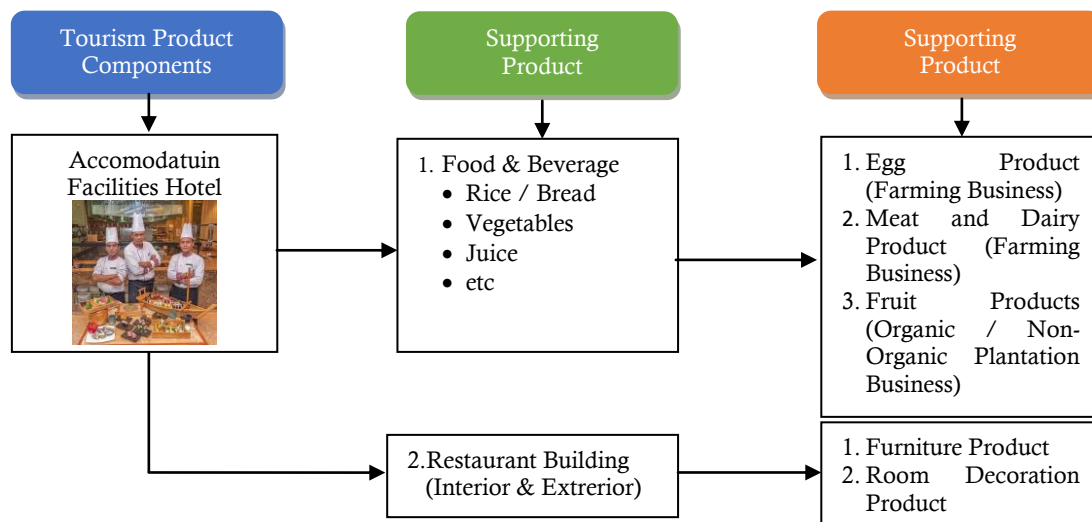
Tourism Product Components

Supporting Product

Supporting Product

Accomodatuin Facilities Hotel

1. Food & Beverage
- Rice / Bread
- Vegetables
- Juice
- etc

1. Egg Product (Farming Business)
2. Meat and Dairy Product (Farming Business)
3. Fruit Products (Organic / Non-Organic Plantation Business)

2.Restaurant Building (Interior & Extrerior)

1. Furniture Product
2. Room Decoration Product